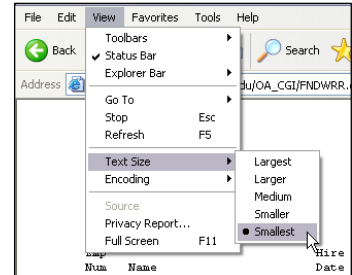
File Edit View Favorites Tools Help

Back

Search

Address

du/OA_CGI/FNDWRR.

Toolbars
Status Bar
Explorer Bar

Go To
Stop Esc
Refresh F5

Text Size
Encoding

Source
Privacy Report...
Full Screen F11

Largest
Larger
Medium
Smaller
Smallest

Emp
Num Name

Hire
Date